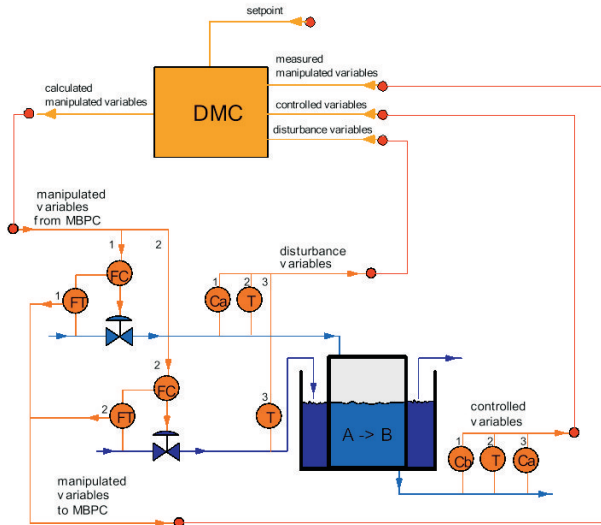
setpoint

measured manipulated variables

calculated manipulated variables

DMC

controlled variables

disturbance variables

manipulated variables from MBPC

1

2

FC

1

FT

disturbance variables

1 2 3

Ca

T

2

FC

2

FT

3

T

A -> B

controlled variables

1 2 3

Cb

T

Ca

manipulated variables to MBPC